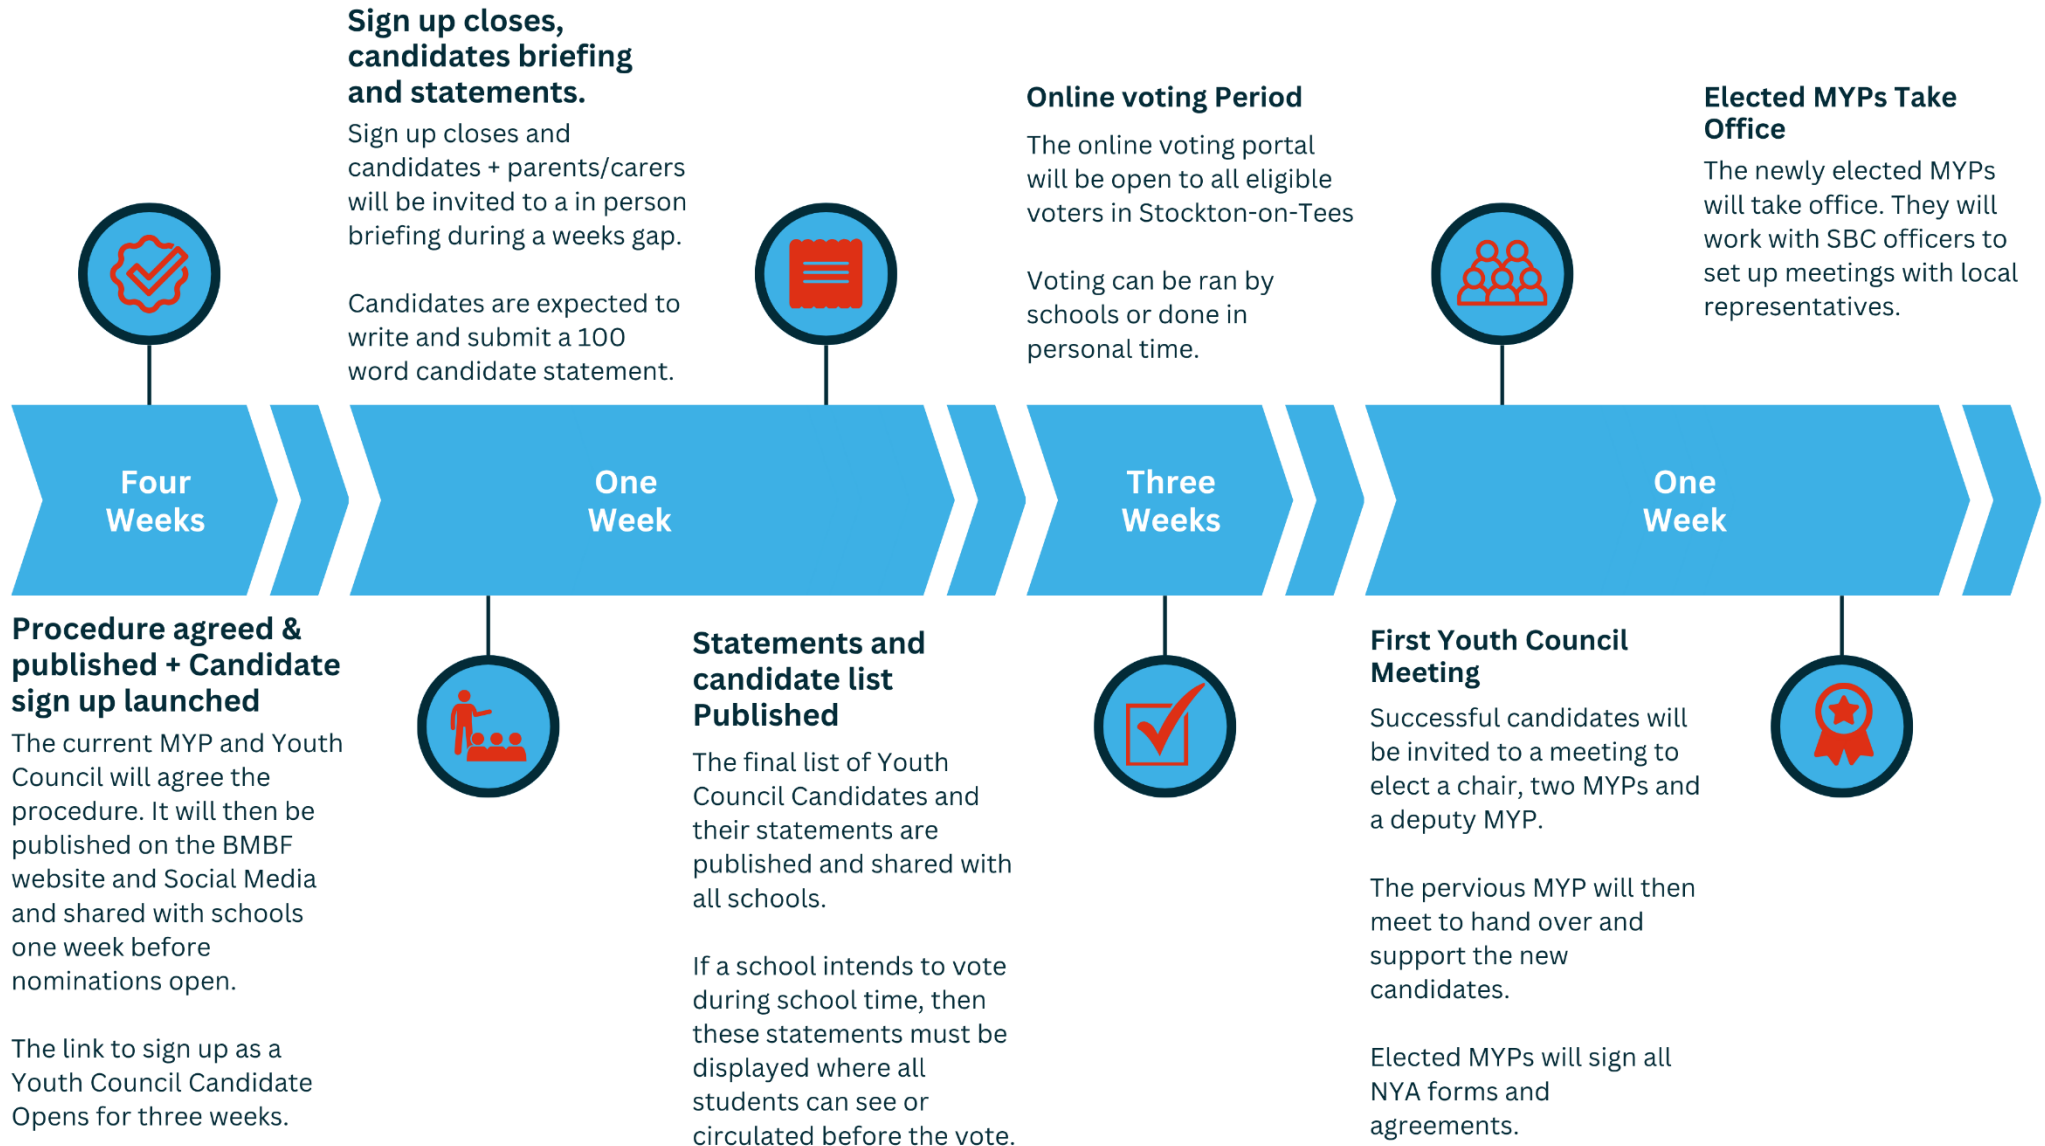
Sign up closes, candidates briefing and statements.

Sign up closes and candidates + parents/carers will be invited to a in person briefing during a weeks gap.

Candidates are expected to write and submit a 100 word candidate statement.

Online voting Period

The online voting portal will be open to all eligible voters in Stockton-on-Tees

Voting can be ran by schools or done in personal time.

Elected MYPs Take Office

The newly elected MYPs will take office. They will work with SBC officers to set up meetings with local representatives.

Four Weeks

One Week

Three Weeks

One Week

Procedure agreed & published + Candidate sign up launched

The current MYP and Youth Council will agree the procedure. It will then be published on the BMBF website and Social Media and shared with schools one week before nominations open.

The link to sign up as a Youth Council Candidate Opens for three weeks.

Statements and candidate list Published

The final list of Youth Council Candidates and their statements are published and shared with all schools.

If a school intends to vote during school time, then these statements must be displayed where all students can see or circulated before the vote.

First Youth Council Meeting

Successful candidates will be invited to a meeting to elect a chair, two MYPs and a deputy MYP.

The pervious MYP will then meet to hand over and support the new candidates.

Elected MYPs will sign all NYA forms and agreements.